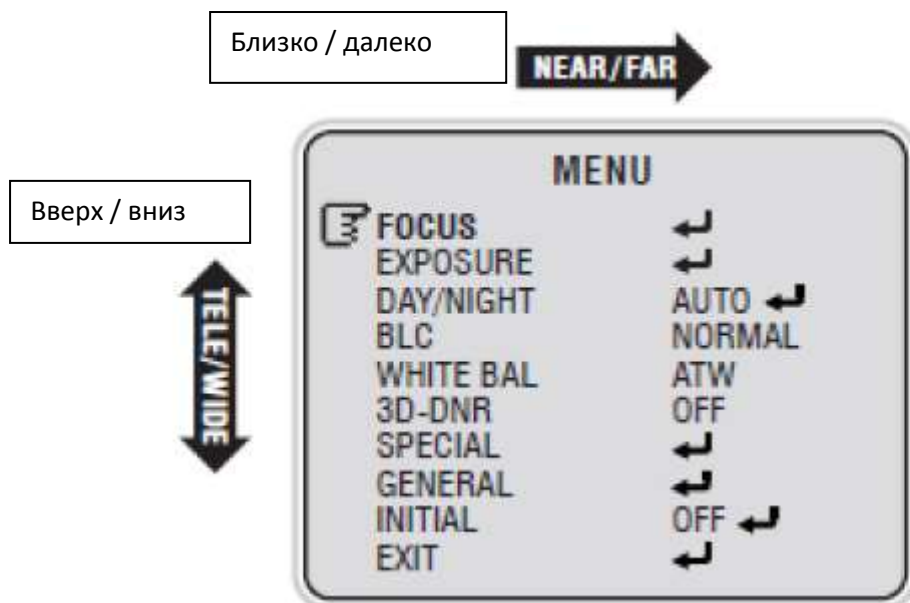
Близко / далеко

NEAR/FAR

Вверх / вниз

TELE/WIDE

MENU

| | |
|---|---|
| FOCUS | ↵ |
| EXPOSURE | ↵ |
| DAY/NIGHT | AUTO ↵ |
| BLC | NORMAL |
| WHITE BAL | ATW |
| 3D-DNR | OFF |
| SPECIAL | ↵ |
| GENERAL | ↵ |
| INITIAL | OFF ↵ |
| EXIT | ↵ |